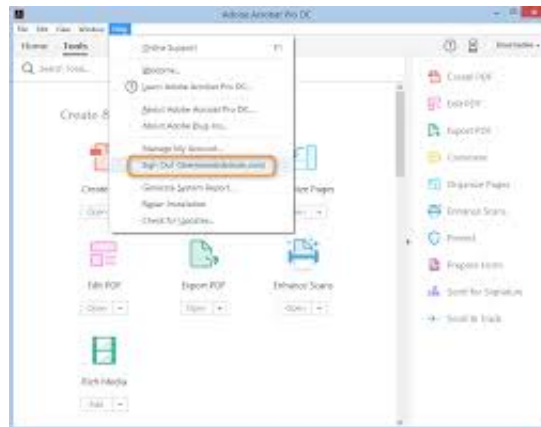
Adobe Acrobat Pro DC

File Edit View Window Help

Home Tools

Q Search Tools

Create &

Create

Open

Edit PDF

Open

Export PDF

Open

Enhance Scans

Open

Rich Media

Add

Online Support F1

Welcome...

Learn Adobe Acrobat Pro DC...

About Adobe Acrobat Pro DC...

About Adobe Plug-Ins...

Manage My Account...

Sign Out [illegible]

Generate System Report...

Repair Installation

Check for Updates...

Organize Pages

Open

Create PDF

Edit PDF

Export PDF

Comment

Organize Pages

Enhance Scans

Protect

Prepare Form

Send for Signature

Send & Track